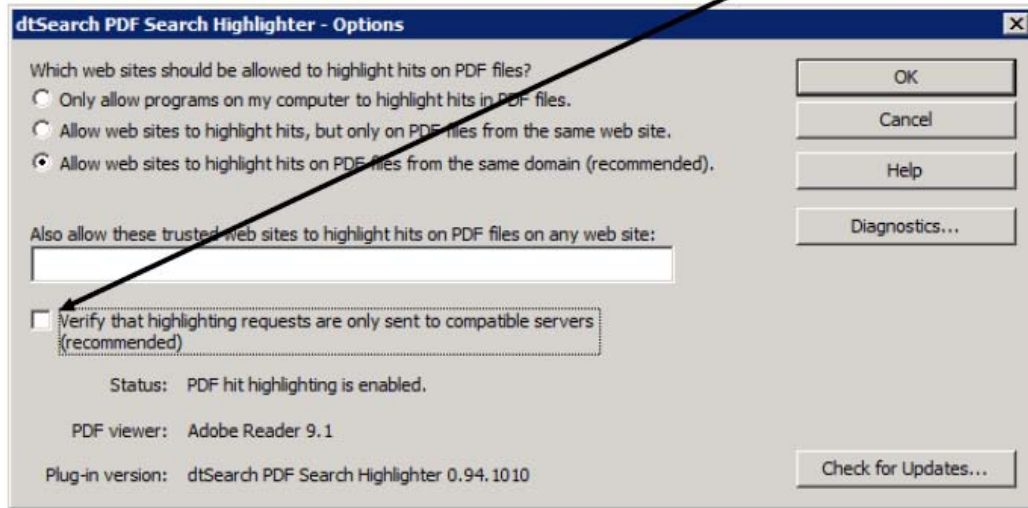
dtSearch PDF Search Highlighter - Options

Which web sites should be allowed to highlight hits on PDF files?

Only allow programs on my computer to highlight hits in PDF files.

Allow web sites to highlight hits, but only on PDF files from the same web site.

Allow web sites to highlight hits on PDF files from the same domain (recommended).

Also allow these trusted web sites to highlight hits on PDF files on any web site:

Verify that highlighting requests are only sent to compatible servers (recommended)

Status: PDF hit highlighting is enabled.

PDF viewer: Adobe Reader 9.1

Plug-in version: dtSearch PDF Search Highlighter 0.94.1010

OK

Cancel

Help

Diagnostics...

Check for Updates...